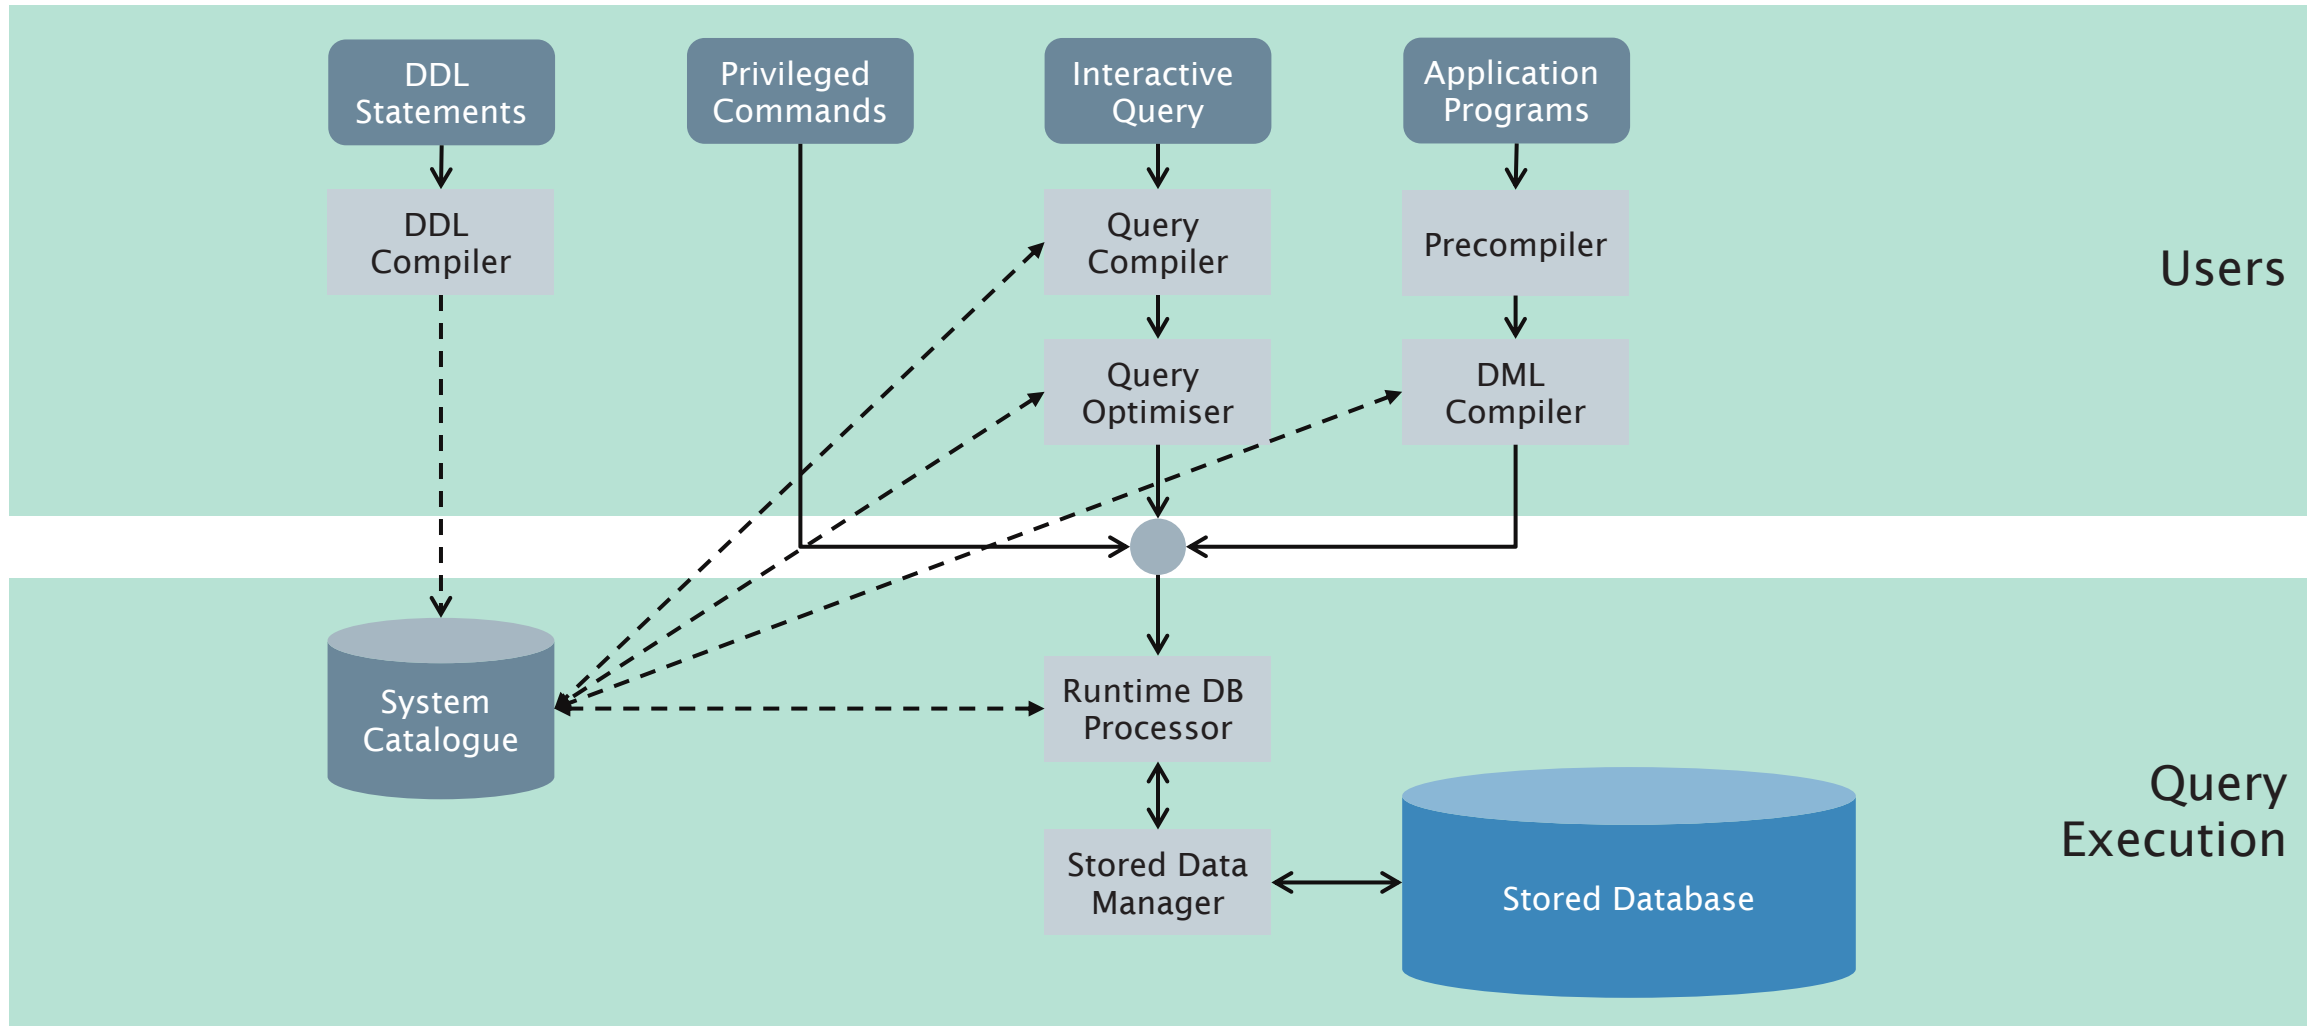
DDL Statements

Privileged Commands

Interactive Query

Application Programs

DDL Compiler

Query Compiler

Precompiler

Users

Query Optimiser

DML Compiler

System Catalogue

Runtime DB Processor

Stored Data Manager

Stored Database

Query Execution